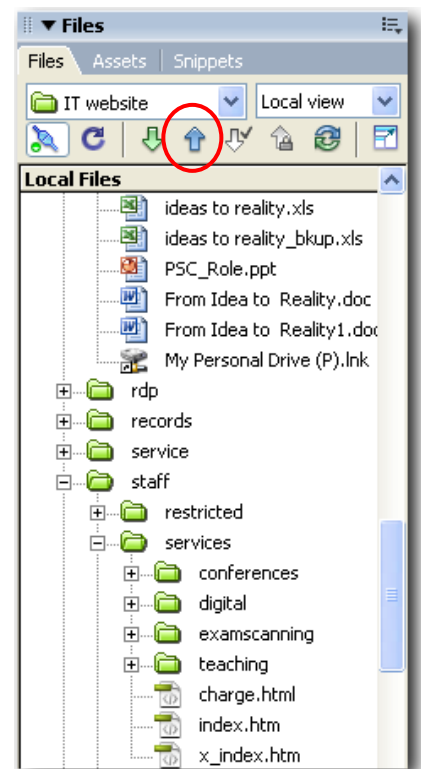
▼ Files

Files Assets Snippets

IT website

Local view

Local Files

ideas to reality.xls

ideas to reality_bkup.xls

PSC_Role.ppt

From Idea to Reality.doc

From Idea to Reality1.doc

My Personal Drive (P).lnk

rdp

records

service

staff

restricted

services

conferences

digital

examscanning

teaching

charge.html

index.htm

x_index.htm